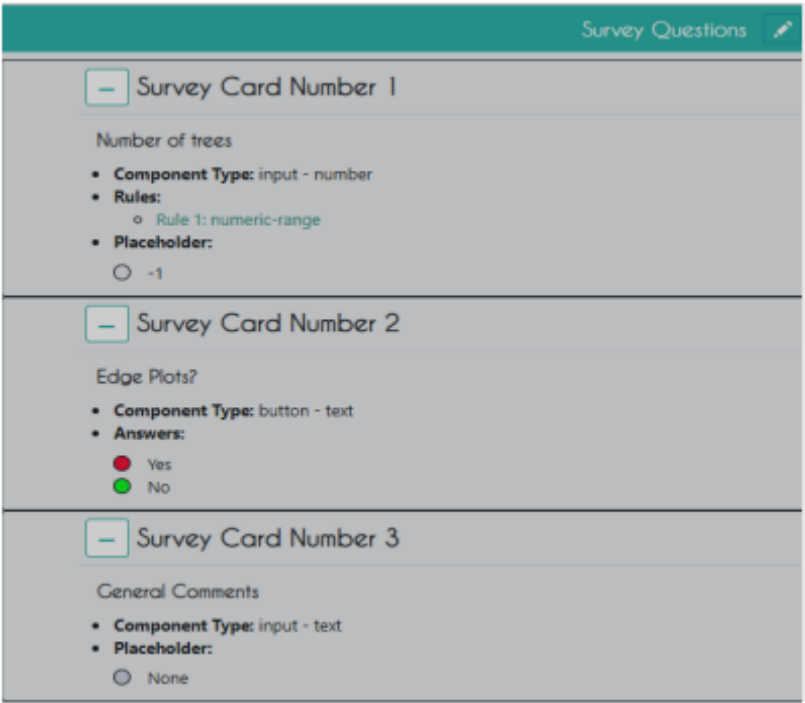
Survey Questions

– Survey Card Number 1

Number of trees

- **Component Type:** input - number
- **Rules:**
  - Rule 1: numeric-range
- **Placeholder:**

-1

– Survey Card Number 2

Edge Plots?

- **Component Type:** button - text
- **Answers:**

Yes
No

– Survey Card Number 3

General Comments

- **Component Type:** input - text
- **Placeholder:**

None